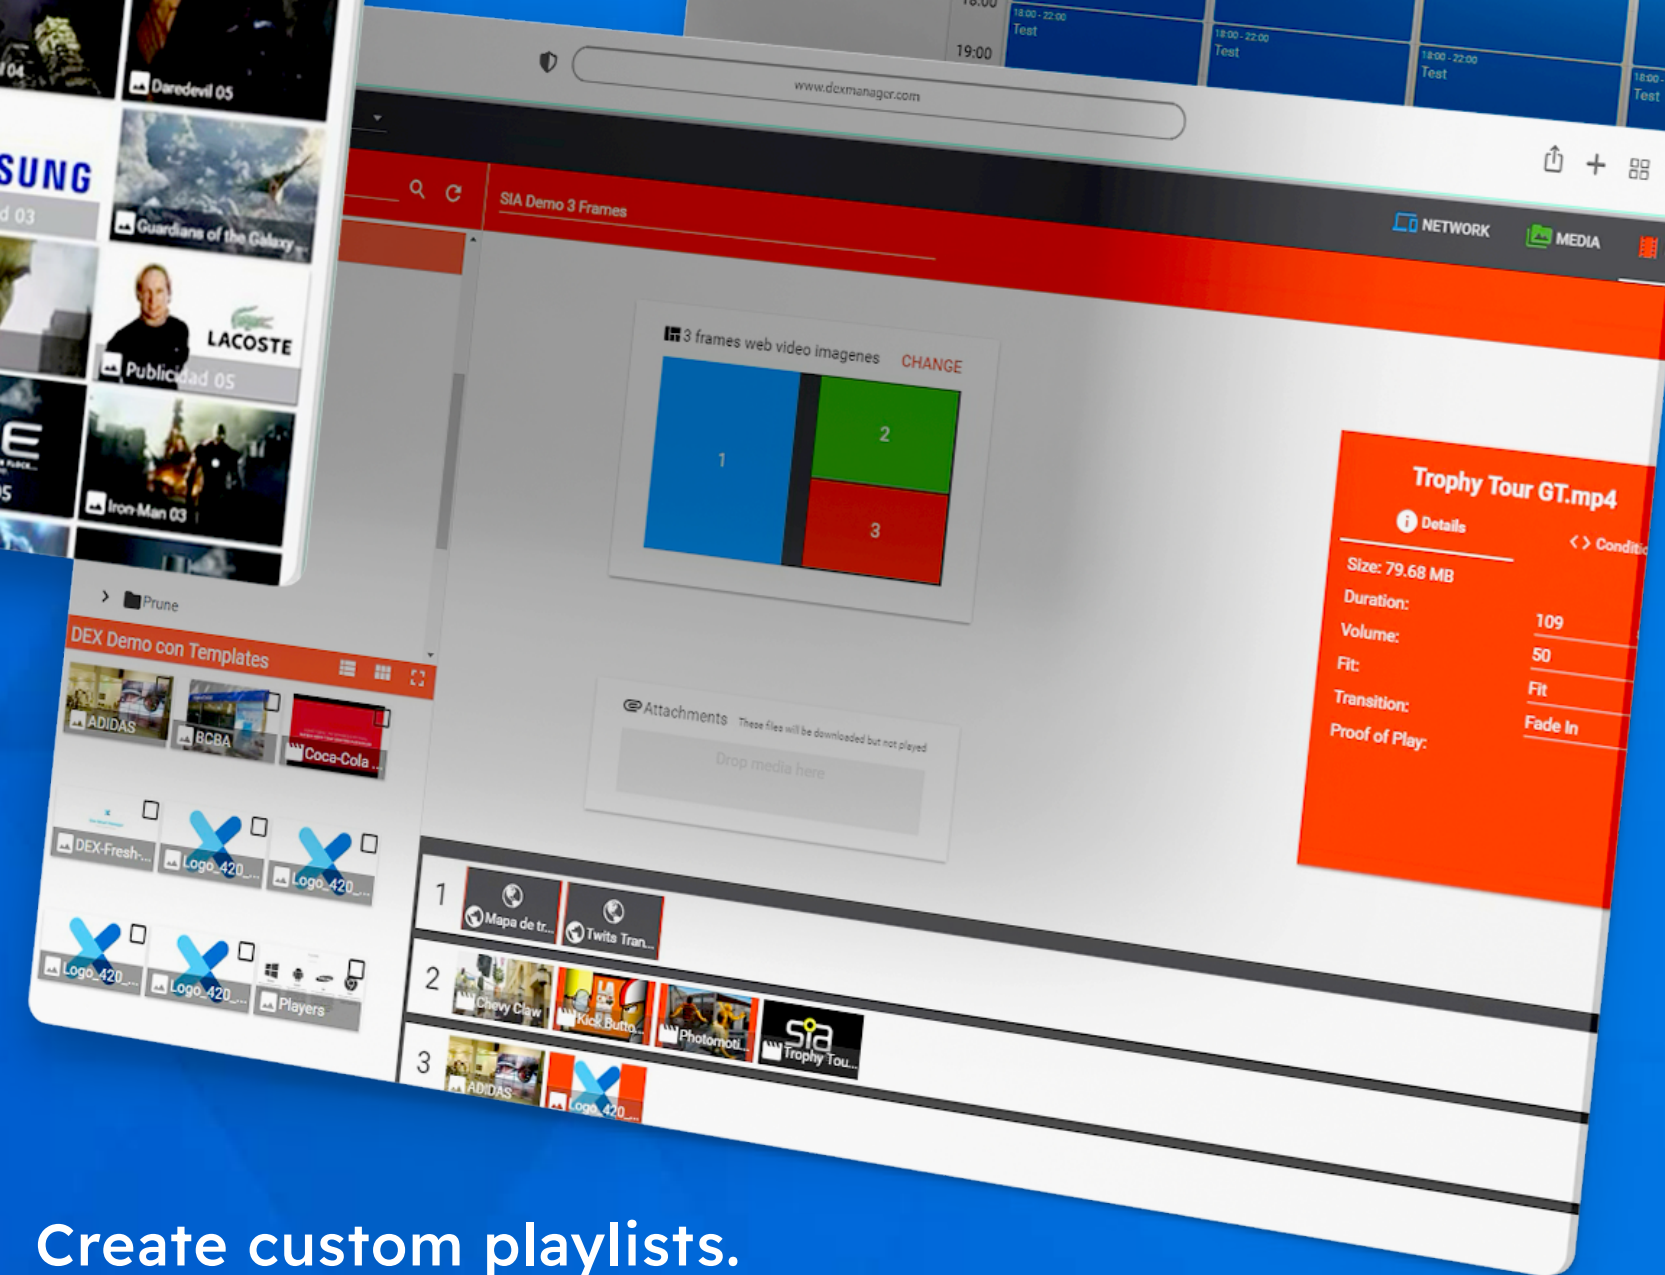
18:00
19:00
18:00 - 22:00
Test
18:00 - 22:00
Test
18:00 - 22:00
Test
18:00 -
Test

04
Daredevil 05
SUNG
d 03
Guardians of the Galaxy
LACOSTE
Publicidad 05
Iron-Man 03

www.dexmanager.com

SIA Demo 3 Frames
NETWORK
MEDIA

3 frames web video imagenes
CHANGE
1
2
3

Trophy Tour GT.mp4
Details
Conditi
Size: 79.68 MB
Duration:
Volume: 109
Fit: 50
Transition: Fit
Proof of Play: Fade In

Prune
DEX Demo con Templates
ADIDAS
BCBA
Coca-Cola
DEX-Fresh-...
Logo_420_...
Logo_420_...
Logo_420_...
Logo_420_...
Players

Attachments These files will be downloaded but not played
Drop media here

1
Mapa de tr...
Twits Tran...
2
Chevy Claw
Kick Butto...
Photomoti...
Trophy Tou...
3
ADIDAS
Logo_420_...

Create custom playlists.